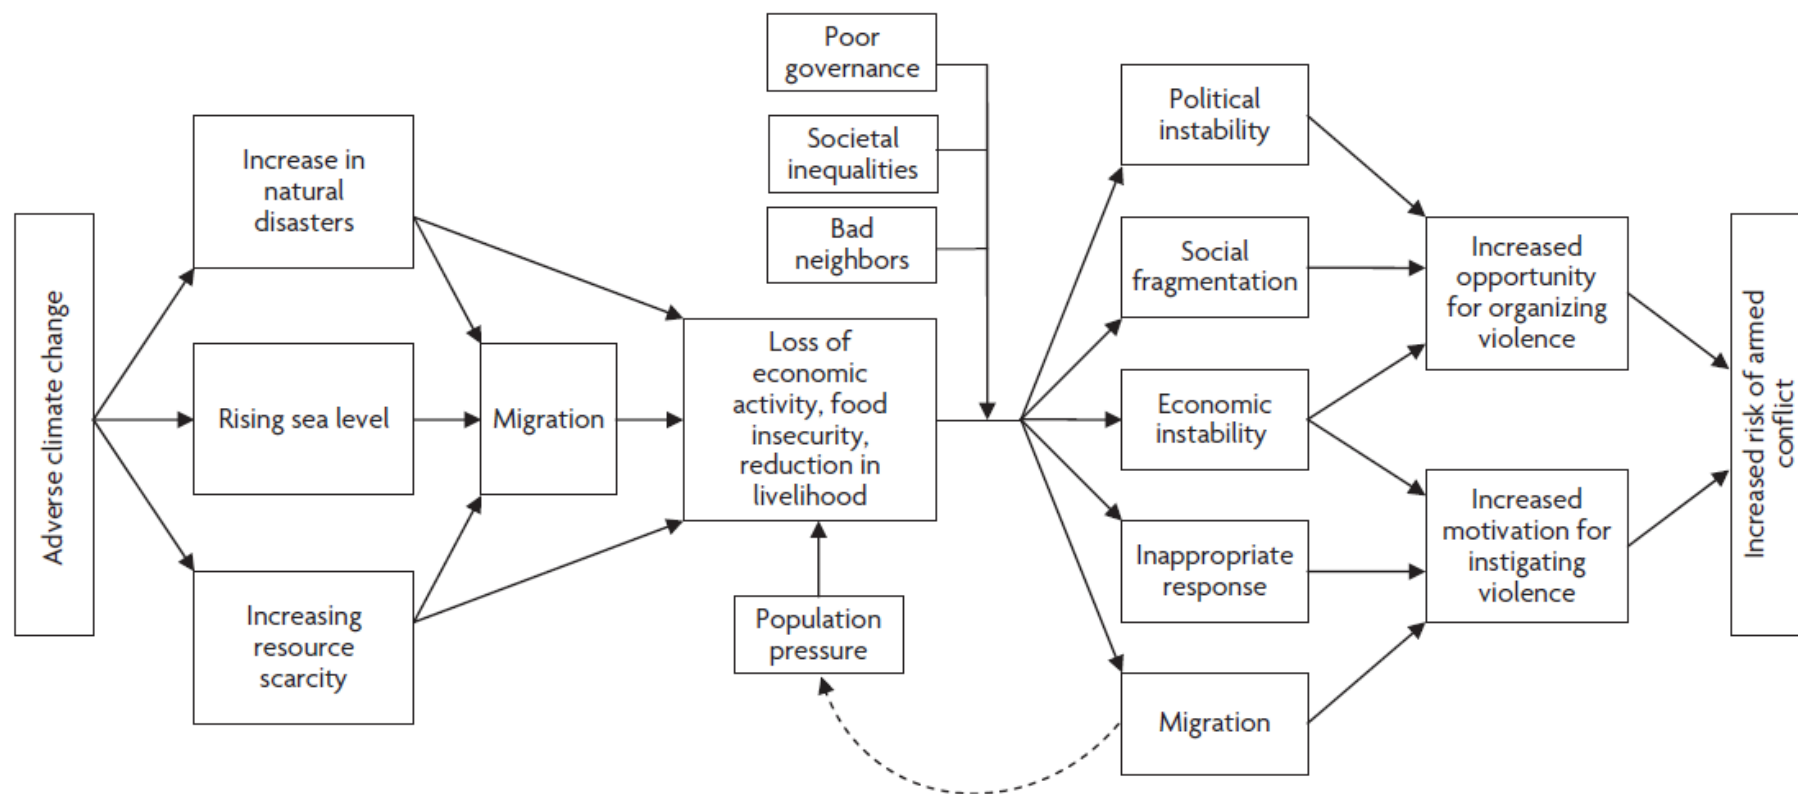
Adverse climate change

Increase in natural disasters

Rising sea level

Increasing resource scarcity

Migration

Poor governance

Societal inequalities

Bad neighbors

Loss of economic activity, food insecurity, reduction in livelihood

Population pressure

Political instability

Social fragmentation

Economic instability

Inappropriate response

Migration

Increased opportunity for organizing violence

Increased motivation for instigating violence

Increased risk of armed conflict